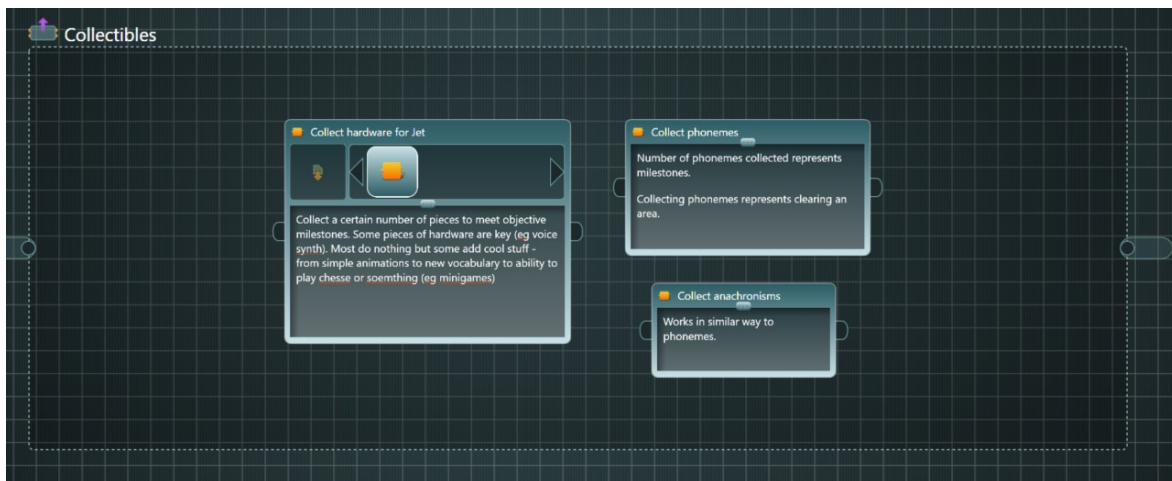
Collectibles

Collect hardware for Jet

Collect a certain number of pieces to meet objective milestones. Some pieces of hardware are key (eg voice synth). Most do nothing but some add cool stuff - from simple animations to new vocabulary to ability to play chesse or soemthing (eg minigames)

Collect phonemes

Number of phonemes collected represents milestones.

Collecting phonemes represents clearing an area.

Collect anachronisms

Works in similar way to phonemes.